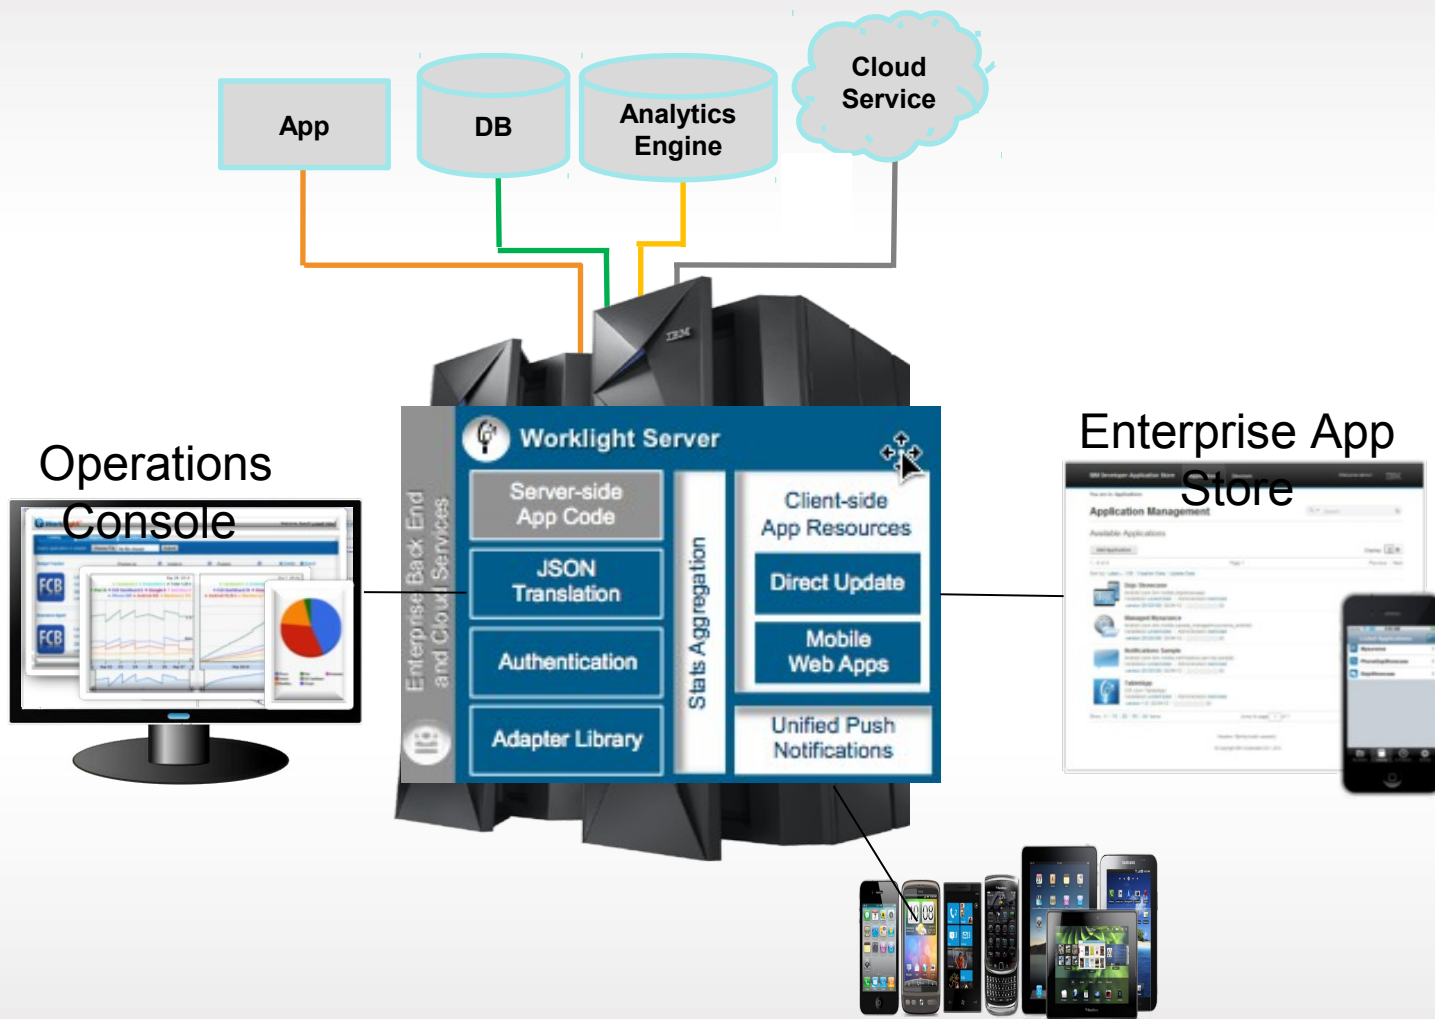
App

DB

Analytics Engine

Cloud Service

IBM

Operations Console

FCB

FCB

Enterprise Back End and Cloud Services

Worklight Server

Server-side App Code

JSON Translation

Authentication

Adapter Library

Stats Aggregation

Client-side App Resources

Direct Update

Mobile Web Apps

Unified Push Notifications

Enterprise App Store

Application Management